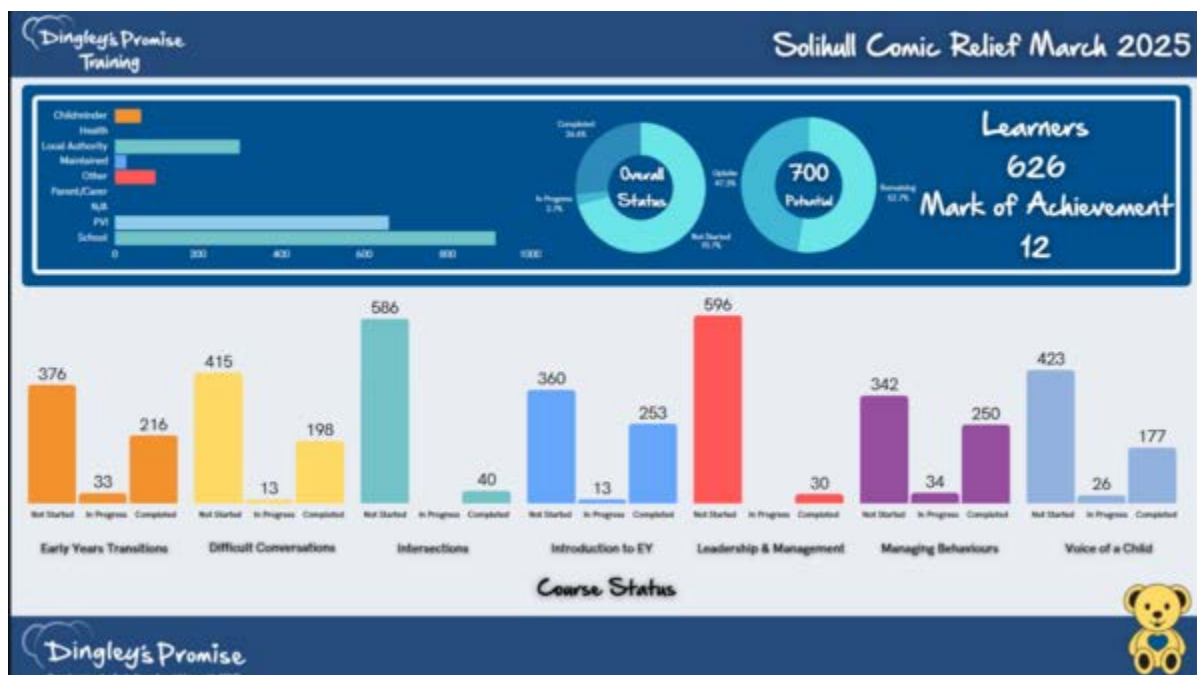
Dingley's Promise Training

Solihull Comic Relief March 2025

Childminder
Health
Local Authority
Maintained
Other
Parent/Carer
N/A
PVI
School

0 200 400 600 800 1000

Completed 34.6%
In Progress 3.7%
Not Started 61.7%
Overall Status

Uptake 47.3%
Remaining 52.7%
700 Potential

Learners
626
Mark of Achievement
12

| | Not Started | In Progress | Completed |
|---|---|---|---|
| Early Years Transitions | 376 | 33 | 216 |
| Difficult Conversations | 415 | 13 | 198 |
| Intersections | 586 | | 40 |
| Introduction to EY | 360 | 13 | 253 |
| Leadership & Management | 596 | | 30 |
| Managing Behaviours | 342 | 34 | 250 |
| Voice of a Child | 423 | 26 | 177 |

Course Status

Dingley's Promise